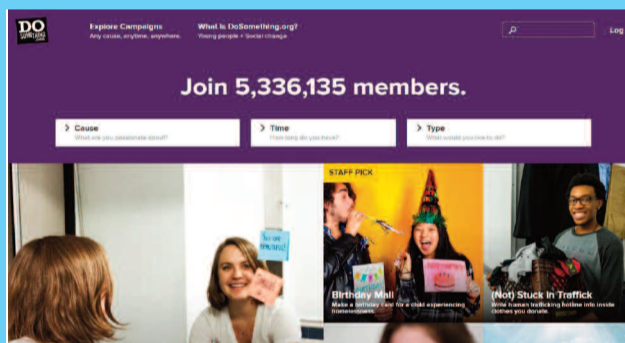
DO SOMETHING

Explore Campaigns
Any cause, anytime, anywhere.

What is DoSomething.org?
Young people + Social change.

Log

Join 5,336,135 members.

> Cause
What are you passionate about?

> Time
How long do you have?

> Type
What would you like to do?

You are amazing!

STAFF PICK

Birthday Mail
Make a birthday card for a child experiencing homelessness.

(Not) Stuck in Traffick
Write human trafficking hotline info inside clothes you donate.